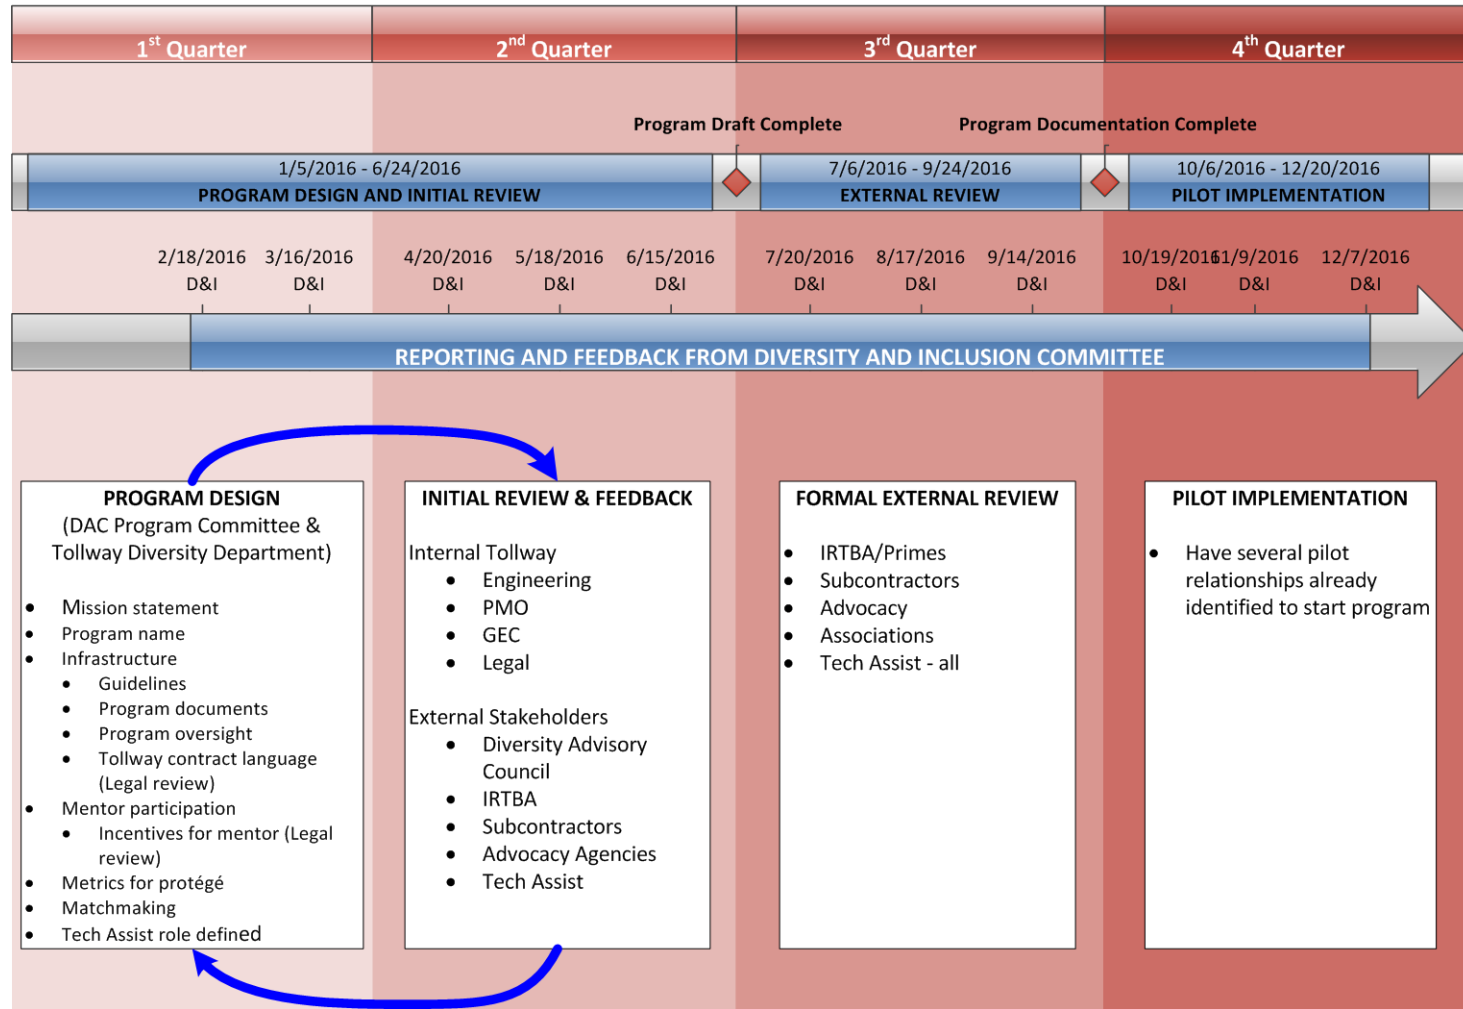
1$^{st}$ Quarter

2$^{nd}$ Quarter

3$^{rd}$ Quarter

4$^{th}$ Quarter

Program Draft Complete

Program Documentation Complete

1/5/2016 - 6/24/2016
PROGRAM DESIGN AND INITIAL REVIEW

7/6/2016 - 9/24/2016
EXTERNAL REVIEW

10/6/2016 - 12/20/2016
PILOT IMPLEMENTATION

2/18/2016 D&I
3/16/2016 D&I
4/20/2016 D&I
5/18/2016 D&I
6/15/2016 D&I
7/20/2016 D&I
8/17/2016 D&I
9/14/2016 D&I
10/19/2016 D&I
11/9/2016 D&I
12/7/2016 D&I

REPORTING AND FEEDBACK FROM DIVERSITY AND INCLUSION COMMITTEE

PROGRAM DESIGN
(DAC Program Committee & Tollway Diversity Department)

- Mission statement
- Program name
- Infrastructure
  - Guidelines
  - Program documents
  - Program oversight
  - Tollway contract language (Legal review)
- Mentor participation
  - Incentives for mentor (Legal review)
- Metrics for protégé
- Matchmaking
- Tech Assist role defined

INITIAL REVIEW & FEEDBACK

Internal Tollway
- Engineering
- PMO
- GEC
- Legal

External Stakeholders
- Diversity Advisory Council
- IRTBA
- Subcontractors
- Advocacy Agencies
- Tech Assist

FORMAL EXTERNAL REVIEW

- IRTBA/Primes
- Subcontractors
- Advocacy
- Associations
- Tech Assist - all

PILOT IMPLEMENTATION

- Have several pilot relationships already identified to start program